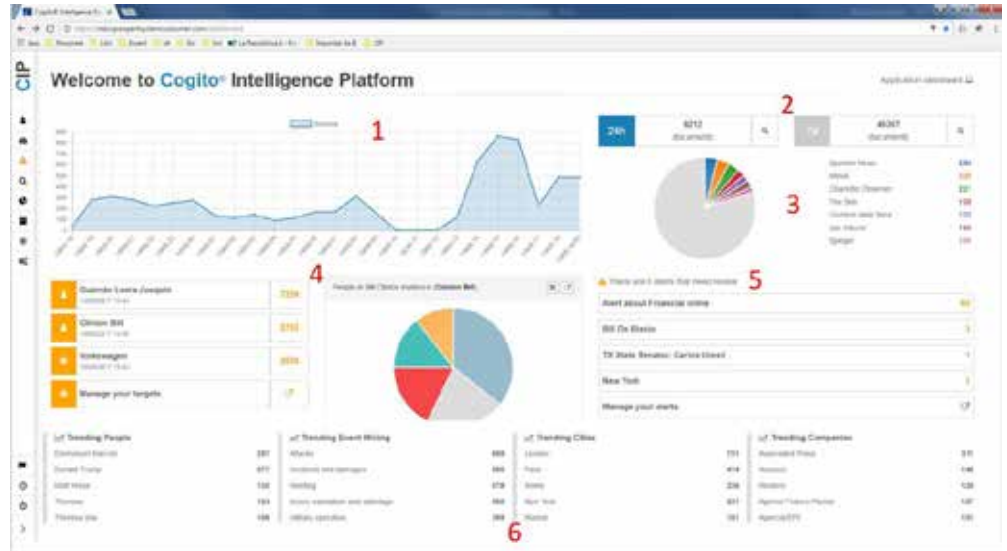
CIP

Welcome to Cogito® Intelligence Platform

Application dashboard

1

2

24h

8212 documents

7d

46367 documents

3

Sputnik News
Minut
Charlotte Observer
The Sun
Contest data Sera
Die Tribune
Spiegel

4

Guzmán Loera Joaquín

Clinton Bill

Volkswagen

Manage your targets

People in Bill Clinton evidence (Clinton Bill)

5

Alert about Financial crime

Bill De Blasio

TX State Senator: Carlos Uresti

New York

Manage your alerts

Trending People

Trending Event Writing

Trending Cities

Trending Companies

Associated Press

6